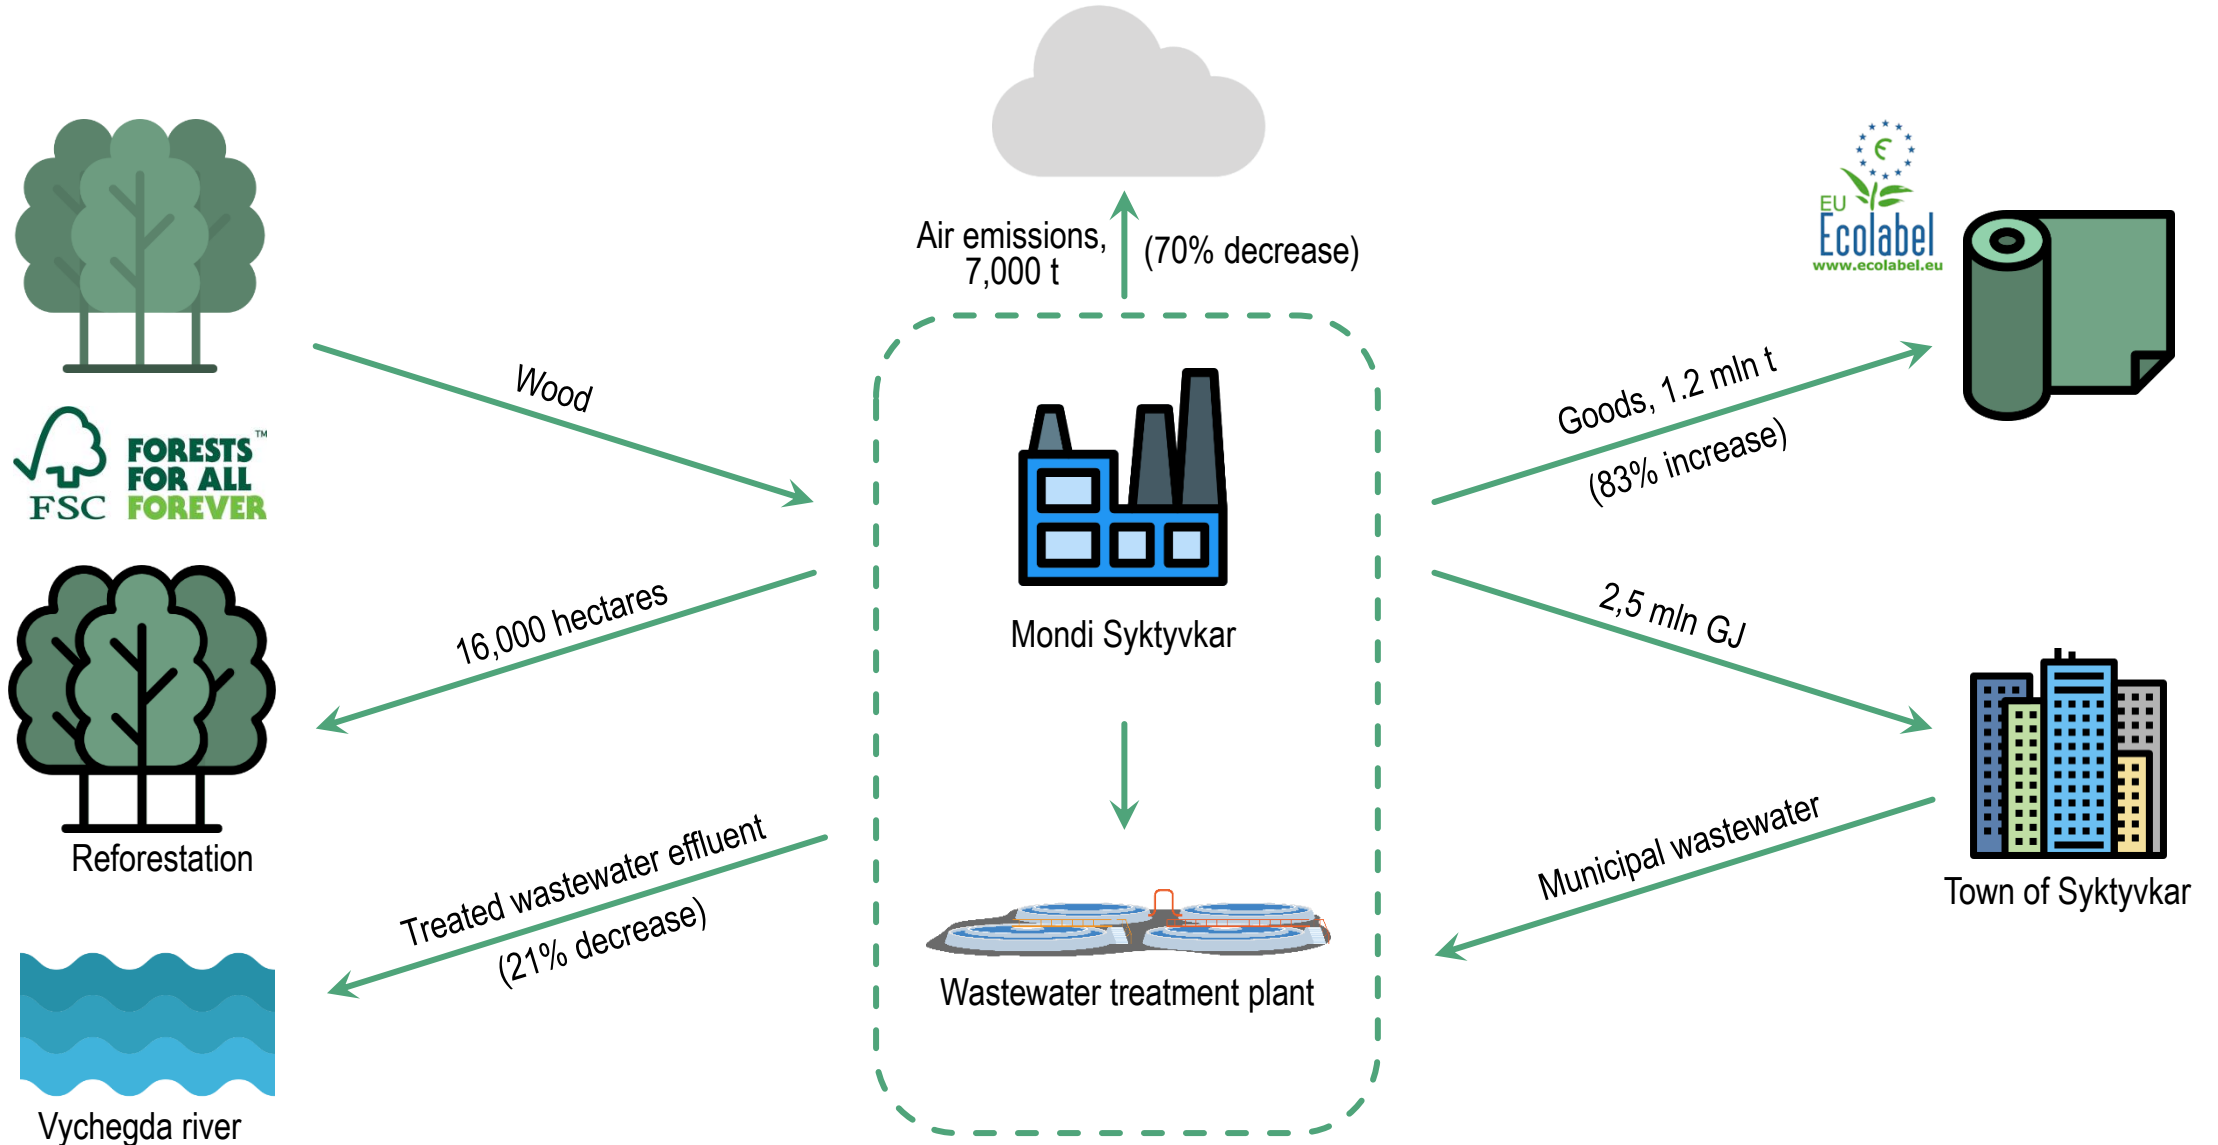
Air emissions, 7,000 t

(70% decrease)

EU Ecolabel
www.ecolabel.eu

FSC
FORESTS™ FOR ALL FOREVER

Wood

Goods, 1.2 mln t

(83% increase)

Mondi Syktyvkar

16,000 hectares

2,5 mln GJ

Reforestation

Treated wastewater effluent

(21% decrease)

Municipal wastewater

Town of Syktyvkar

Wastewater treatment plant

Vychegda river